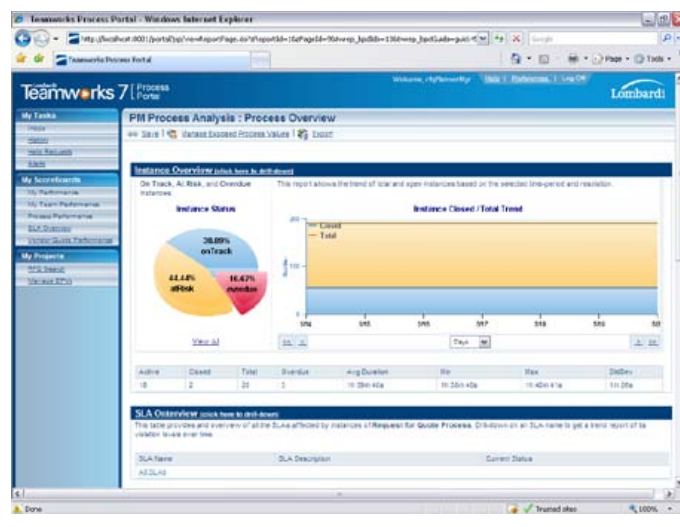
Teamworks Process Portal - Windows Internet Explorer

http://localhost:8001/portal/jsp/viewReportPage.do?dReportId=1&PageId=9&wrap_bpdId=13&wrap_bpdGuid=guid:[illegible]

Teamworks Process Portal

Page · Tools ·

Teamworks 7 | Process Portal

Welcome, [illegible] | Help | Preferences | Log Off

Lombardi

My Tasks
Inbox
History
Help Requests
Alerts

My Scoreboards
My Performance
My Team Performance
Process Performance
SLA Overview
Vendor Quote Performance

My Projects
RFQ Search
Manage RFQs

PM Process Analysis : Process Overview

Save | Manage Exposed Process Values | Export

Instance Overview (click here to drill-down)

On Track, At Risk, and Overdue Instances.

Instance Status

38.89% onTrack

44.44% atRisk

16.67% overdue

View All

This report shows the trend of total and open instances based on the selected time-period and resolution.

Instance Closed / Total Trend

Closed
Total

200
100
0

5/4 5/5 5/6 5/7 5/8 5/9 5/0

Days

| Active | Closed | Total | Overdue | Avg Duration | Min | Max | StdDev |
|---|---|---|---|---|---|---|---|
| 18 | 2 | 20 | 3 | 1h 29m 40s | 1h 24m 40s | 1h 40m 41s | 1m 28s |

SLA Overview (click here to drill-down)

This table provides and overview of all the SLAs affected by instances of Request for Quote Process. Drill-down on an SLA name to get a trend report of its violation levels over time.

| SLA Name | SLA Description | Current Status |
|---|---|---|
| All SLAs | | |

Done

Trusted sites

100%